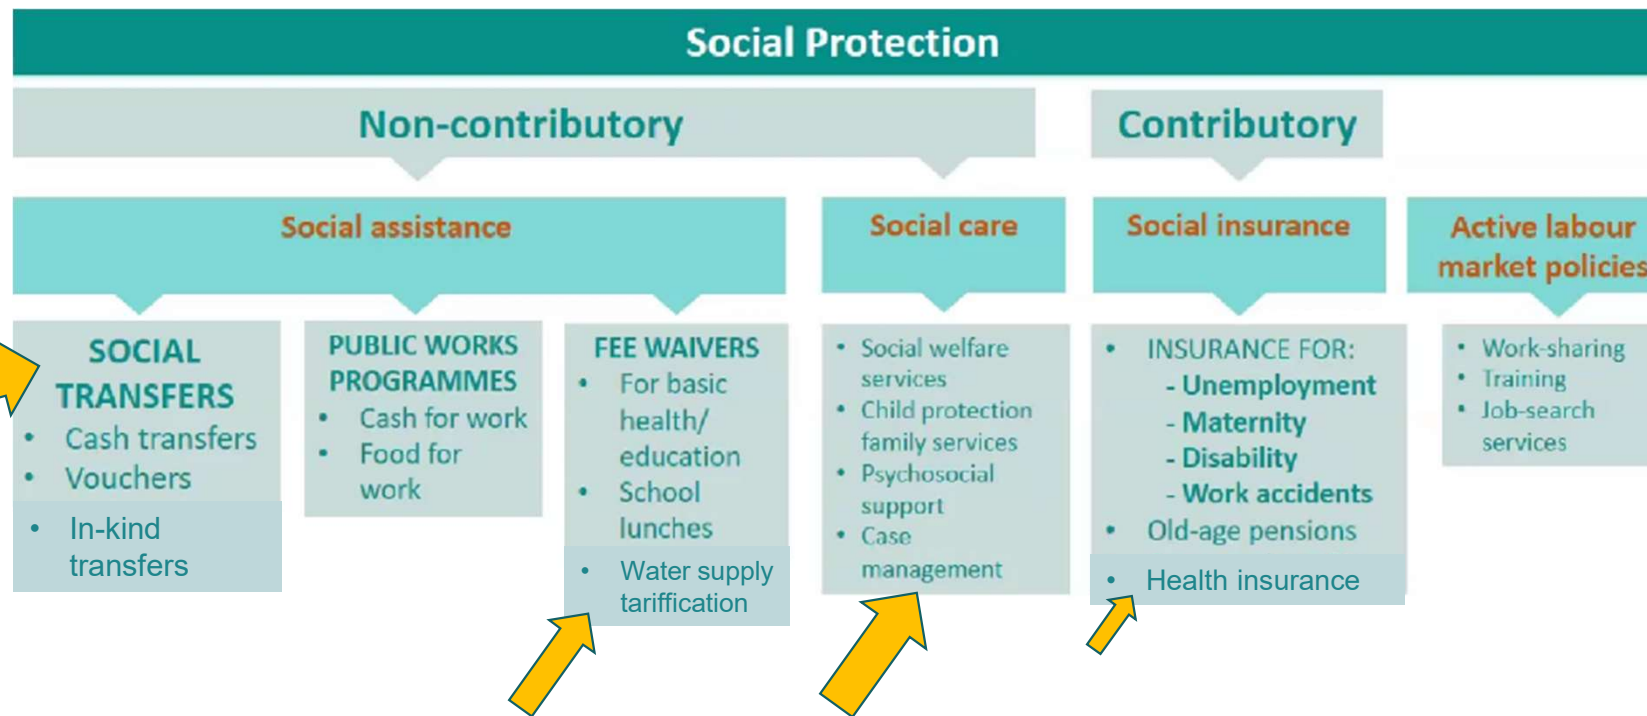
Social Protection

Non-contributory

Contributory

Social assistance

Social care

Social insurance

Active labour market policies

SOCIAL TRANSFERS
• Cash transfers
• Vouchers
• In-kind transfers

PUBLIC WORKS PROGRAMMES
• Cash for work
• Food for work

FEE WAIVERS
• For basic health/ education
• School lunches
• Water supply tariffication

• Social welfare services
• Child protection family services
• Psychosocial support
• Case management

• INSURANCE FOR:
- Unemployment
- Maternity
- Disability
- Work accidents
• Old-age pensions
• Health insurance

• Work-sharing
• Training
• Job-search services